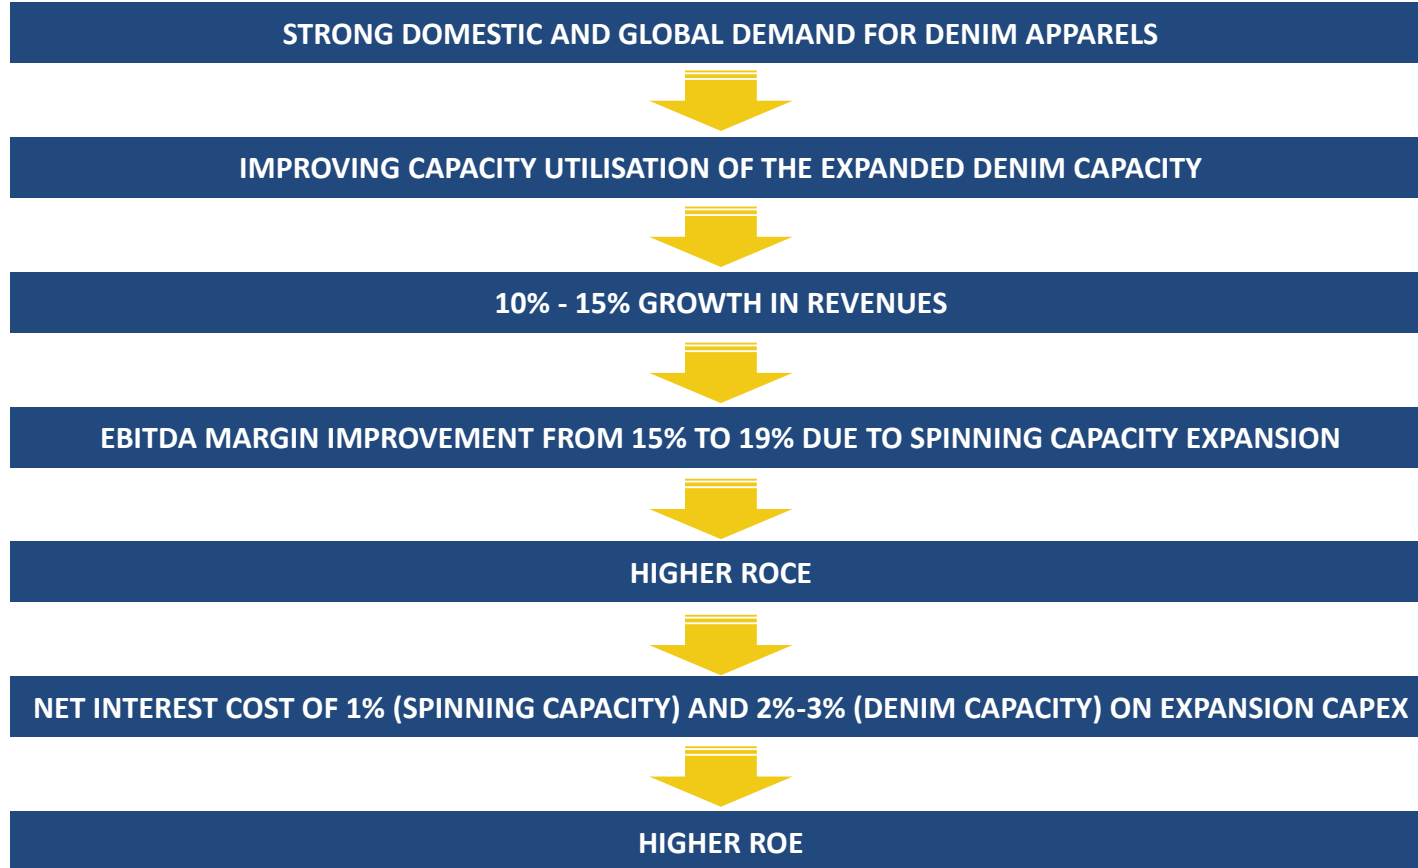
STRONG DOMESTIC AND GLOBAL DEMAND FOR DENIM APPARELS

IMPROVING CAPACITY UTILISATION OF THE EXPANDED DENIM CAPACITY

10% - 15% GROWTH IN REVENUES

EBITDA MARGIN IMPROVEMENT FROM 15% TO 19% DUE TO SPINNING CAPACITY EXPANSION

HIGHER ROCE

NET INTEREST COST OF 1% (SPINNING CAPACITY) AND 2%-3% (DENIM CAPACITY) ON EXPANSION CAPEX

HIGHER ROE